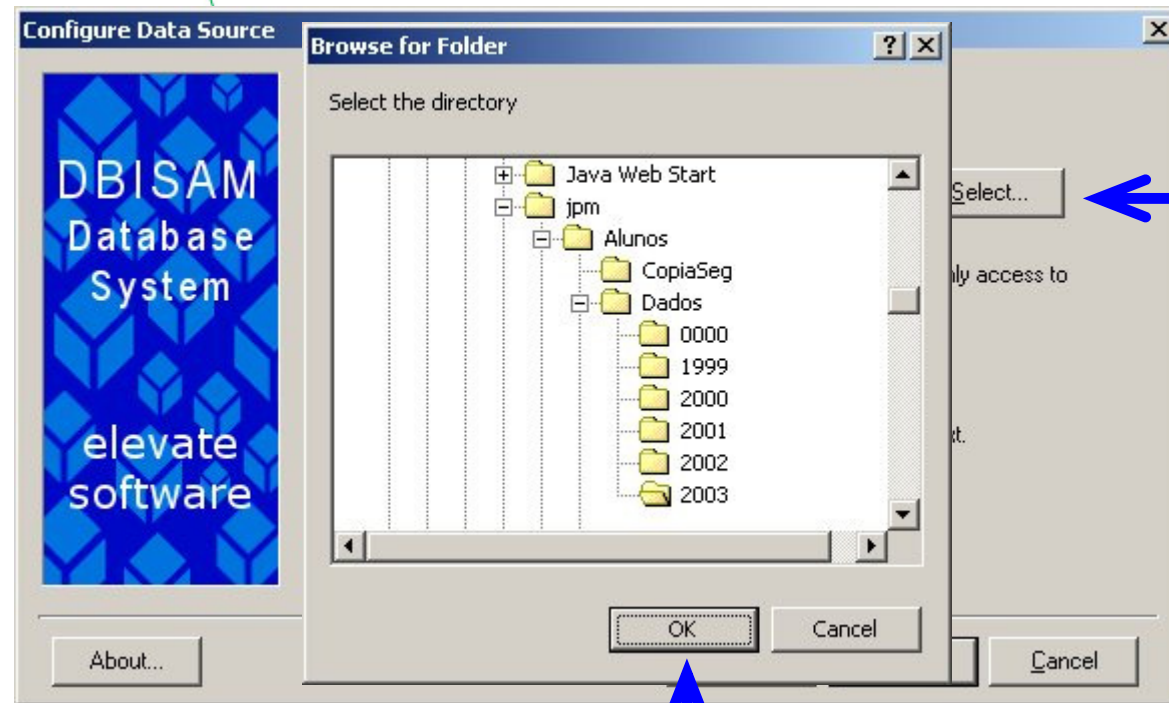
Configure Data Source

DBISAM
Database
System

elevate
software

Browse for Folder

?

Select the directory

Java Web Start
jpm
Alunos
CopiaSeg
Dados
0000
1999
2000
2001
2002
2003

OK

Cancel

Select...

nly access to

xt.

About...

Cancel